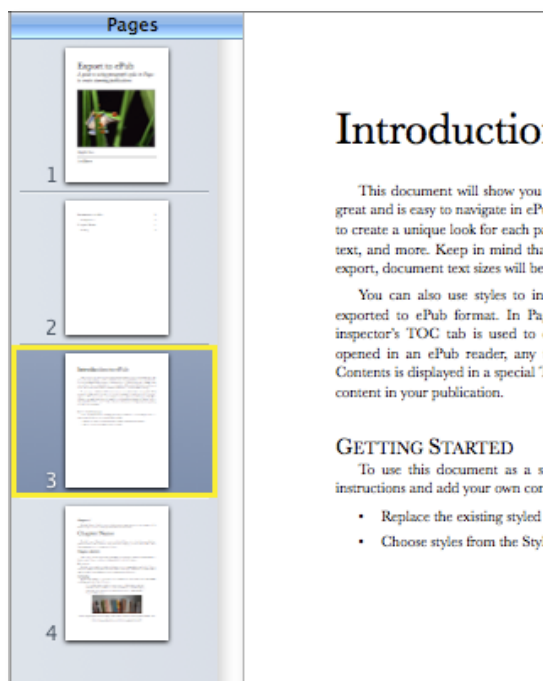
Pages

Export to ePub

1

2

3

Chapter Name

4

Introductio

This document will show you great and is easy to navigate in eP to create a unique look for each p text, and more. Keep in mind tha export, document text sizes will be

You can also use styles to in exported to ePub format. In Pa inspector's TOC tab is used to opened in an ePub reader, any Contents is displayed in a special content in your publication.

GETTING STARTED

To use this document as a s instructions and add your own co

• Replace the existing styled

• Choose styles from the Sty